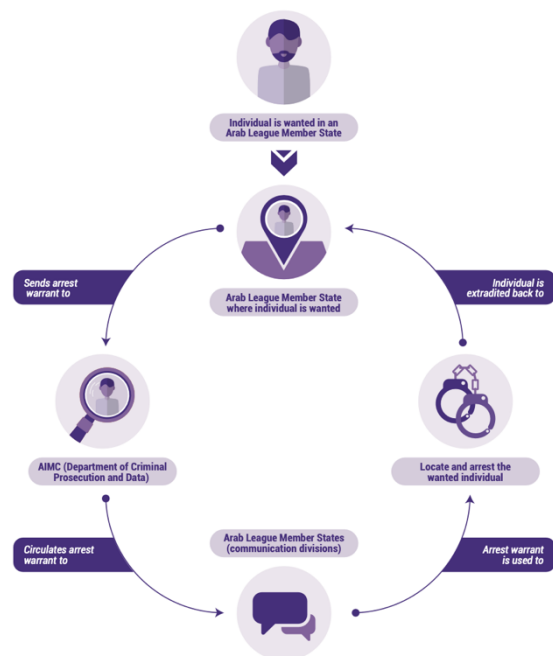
Individual is wanted in an Arab League Member State

Arab League Member State where individual is wanted

Sends arrest warrant to

Individual is extradited back to

AIMC (Department of Criminal Prosecution and Data)

Locate and arrest the wanted individual

Circulates arrest warrant to

Arab League Member States (communication divisions)

Arrest warrant is used to